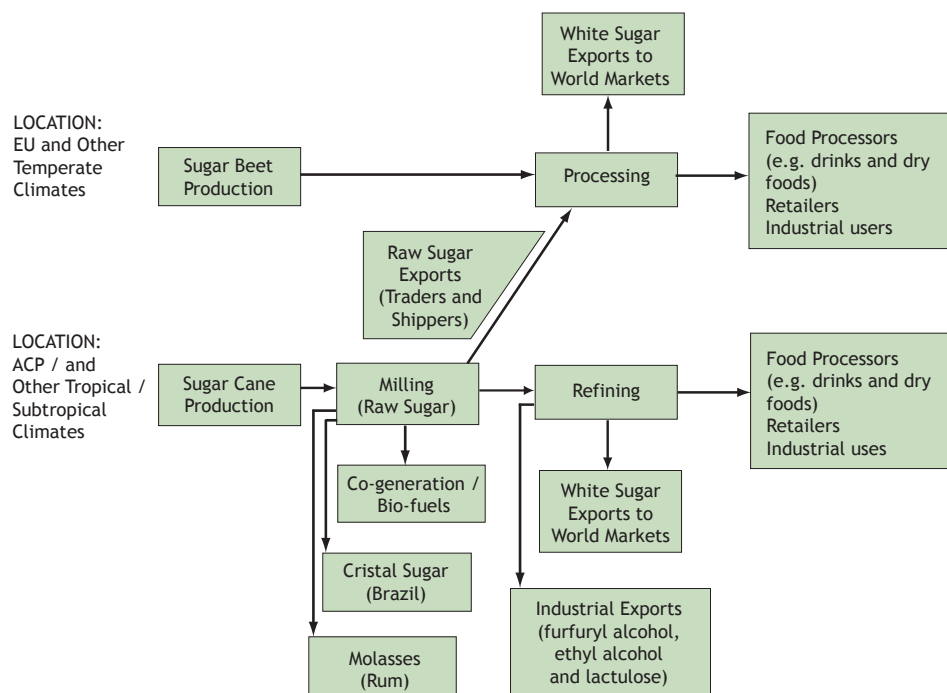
White Sugar Exports to World Markets

LOCATION: EU and Other Temperate Climates

Sugar Beet Production

Processing

Food Processors (e.g. drinks and dry foods)
Retailers
Industrial users

Raw Sugar Exports (Traders and Shippers)

LOCATION: ACP / and Other Tropical / Subtropical Climates

Sugar Cane Production

Milling (Raw Sugar)

Refining

Food Processors (e.g. drinks and dry foods)
Retailers
Industrial uses

Co-generation / Bio-fuels

White Sugar Exports to World Markets

Cristal Sugar (Brazil)

Industrial Exports (furfuryl alcohol, ethyl alcohol and lactulose)

Molasses (Rum)